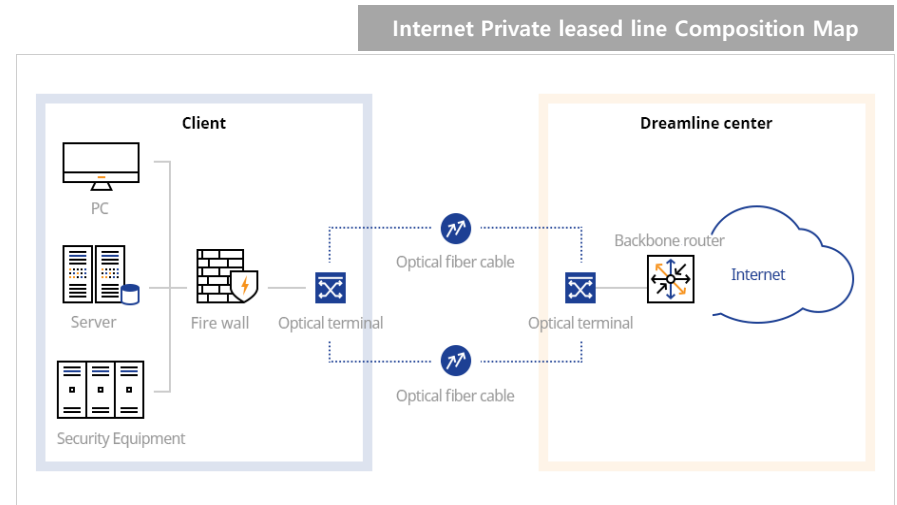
Internet Private leased line Composition Map

Client

PC

Server

Security Equipment

Fire wall

Optical terminal

Optical fiber cable

Optical fiber cable

Dreamline center

Optical terminal

Backbone router

Internet